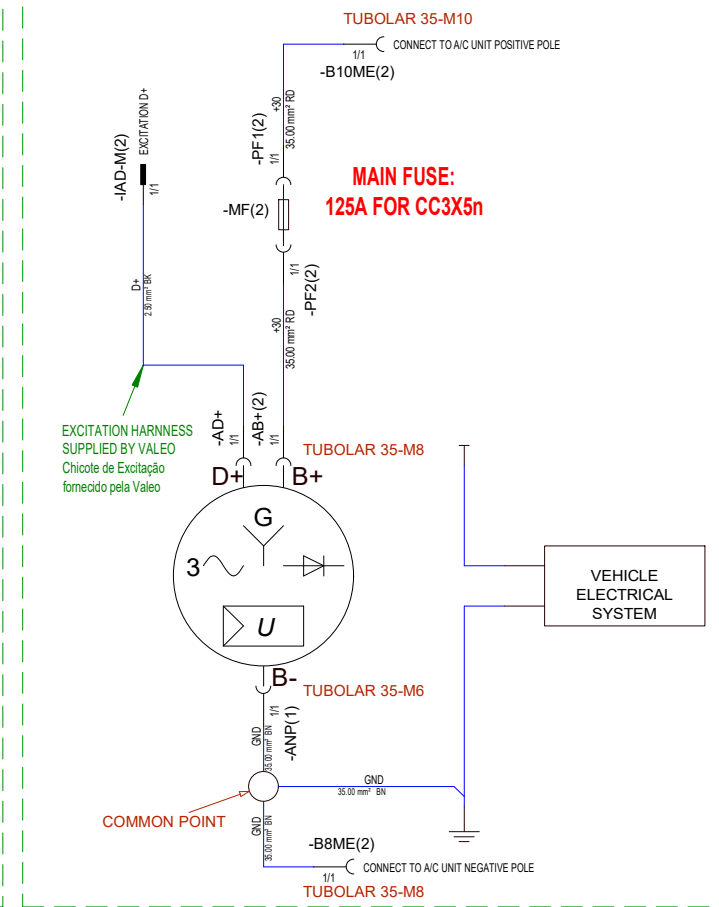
TUBOLAR 35-M10
1/1
CONNECT TO A/C UNIT POSITIVE POLE
-B10ME(2)
+30
35.00 mm² RD
-PF1(2)
1/1
-IAD-M(2)
EXCITATION D+
1/1
MAIN FUSE:
125A FOR CC3X5n
-MF(2)
1/1
-PF2(2)
+30
35.00 mm² RD
D+
2.50 mm² BK
EXCITATION HARNESS
SUPPLIED BY VALEO
Chicote de Excitação
fornecido pela Valeo
-AD+
1/1
-AB+(2)
1/1
TUBOLAR 35-M8
D+
B+
G
3
U
VEHICLE
ELECTRICAL
SYSTEM
B-
TUBOLAR 35-M6
1/1
-ANP(1)
GND
35.00 mm² BN
GND
35.00 mm² BN
COMMON POINT
GND
35.00 mm² BN
-B8ME(2)
1/1
CONNECT TO A/C UNIT NEGATIVE POLE
TUBOLAR 35-M8